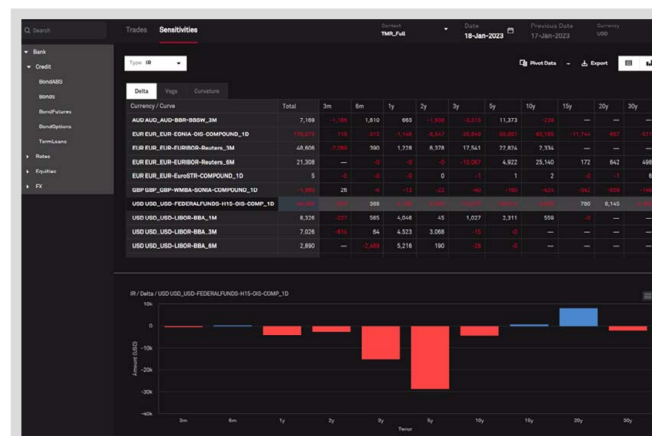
Q Search

Bank
Credit
BondABG
Bonds
BondFutures
BondOptions
TermLoans
Rates
Equities
FX

Trades Sensitivities

Context
TMR_Full

Date
18-Jan-2023

Previous Date
17-Jan-2023

Currency
USD

Type IR

Pivot Data Export

Delta Vega Curvature

| Currency / Curve | Total | 3m | 6m | 1y | 2y | 3y | 5y | 10y | 15y | 20y | 30y |
|---|---|---|---|---|---|---|---|---|---|---|---|
| AUD AUD_AUD-BBR-BBSW_3M | 7,169 | -1,789 | 1,610 | 665 | -1,930 | -3,515 | 11,373 | -226 | — | — | — |
| EUR EUR_EUR-EONIA-OIS-COMPOUND_1D | 170,870 | 113 | -512 | -1,148 | -8,547 | 26,849 | 96,887 | 83,155 | -11,744 | -857 | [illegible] |
| EUR EUR_EUR-EURIBOR-Reuters_3M | 48,606 | -7,269 | 390 | 1,728 | 8,378 | 17,541 | 22,824 | 7,334 | — | — | — |
| EUR EUR_EUR-EURIBOR-Reuters_6M | 21,308 | — | -0 | -0 | -0 | -12,067 | 4,922 | 25,140 | 172 | 642 | 498 |
| EUR EUR_EUR-EuroSTR-COMPOUND_1D | 5 | -0 | -0 | -0 | 0 | -1 | 1 | 2 | -0 | 1 | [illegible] |
| GBP GBP_GBP-WMBA-SONIA-COMPOUND_1D | -1,393 | 26 | -4 | -12 | -22 | -40 | -180 | -423 | -342 | -509 | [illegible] |
| USD USD_USD-FEDERALFUNDS-H15-OIS-COMP_1D | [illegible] | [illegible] | 369 | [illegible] | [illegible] | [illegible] | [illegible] | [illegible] | 760 | 8,145 | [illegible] |
| USD USD_USD-LIBOR-BBA_1M | 8,326 | -227 | 565 | 4,048 | 45 | 1,027 | 2,311 | 559 | -0 | — | — |
| USD USD_USD-LIBOR-BBA_3M | 7,026 | -874 | 84 | 4,523 | 3,068 | -15 | -0 | — | — | — | — |
| USD USD_USD-LIBOR-BBA_6M | 2,690 | — | -2,499 | 5,216 | 190 | -28 | -0 | — | — | — | — |

IR / Delta / USD USD_USD-FEDERALFUNDS-H15-OIS-COMP_1D

10k
0
-10k
-20k
-30k
-40k
Amount (USD)

3m 6m 1y 2y 3y 5y 10y 15y 20y 30y
Tenor